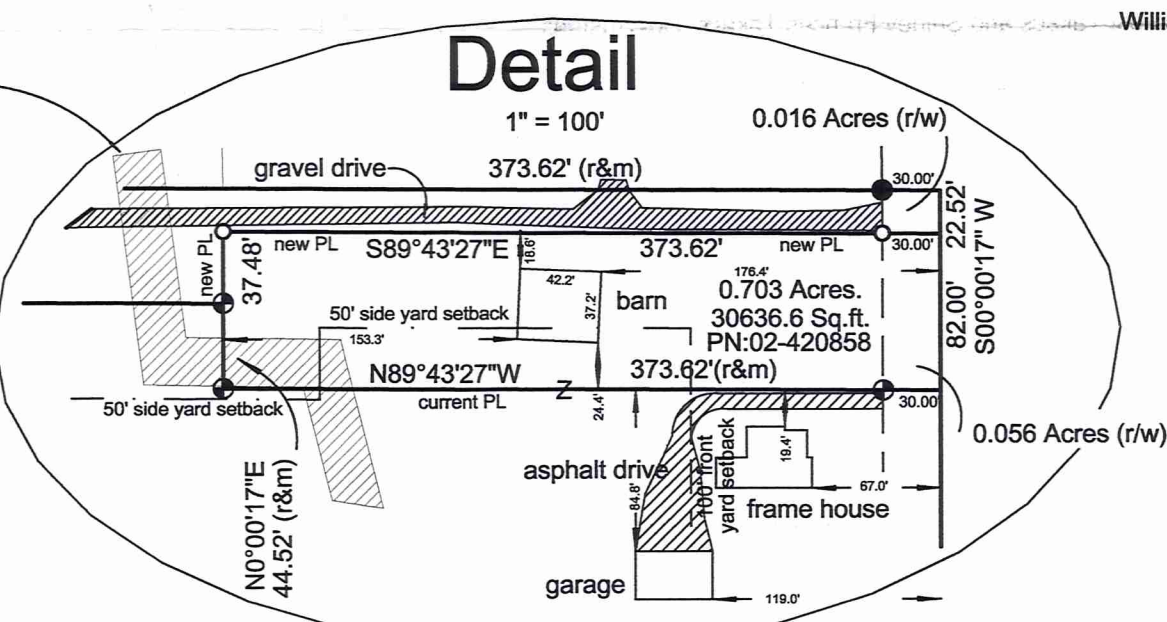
Willi

Detail

1" = 100'

0.016 Acres (r/w)

gravel drive

373.62' (r&m)

30.00'

22.52'

S00°00'17" W

new PL

37.48'

new PL

S89°43'27"E

18.6'

373.62'

new PL

30.00'

176.4'

42.2'

0.703 Acres.

30636.6 Sq.ft.

PN:02-420858

barn

37.2'

50' side yard setback

153.3'

82.00'

N89°43'27"W

373.62'(r&m)

Z

50' side yard setback

current PL

24.4'

30.00'

0.056 Acres (r/w)

19.4'

100' front yard setback

asphalt drive

84.8'

67.0'

frame house

N0°00'17"E

44.52' (r&m)

garage

119.0'